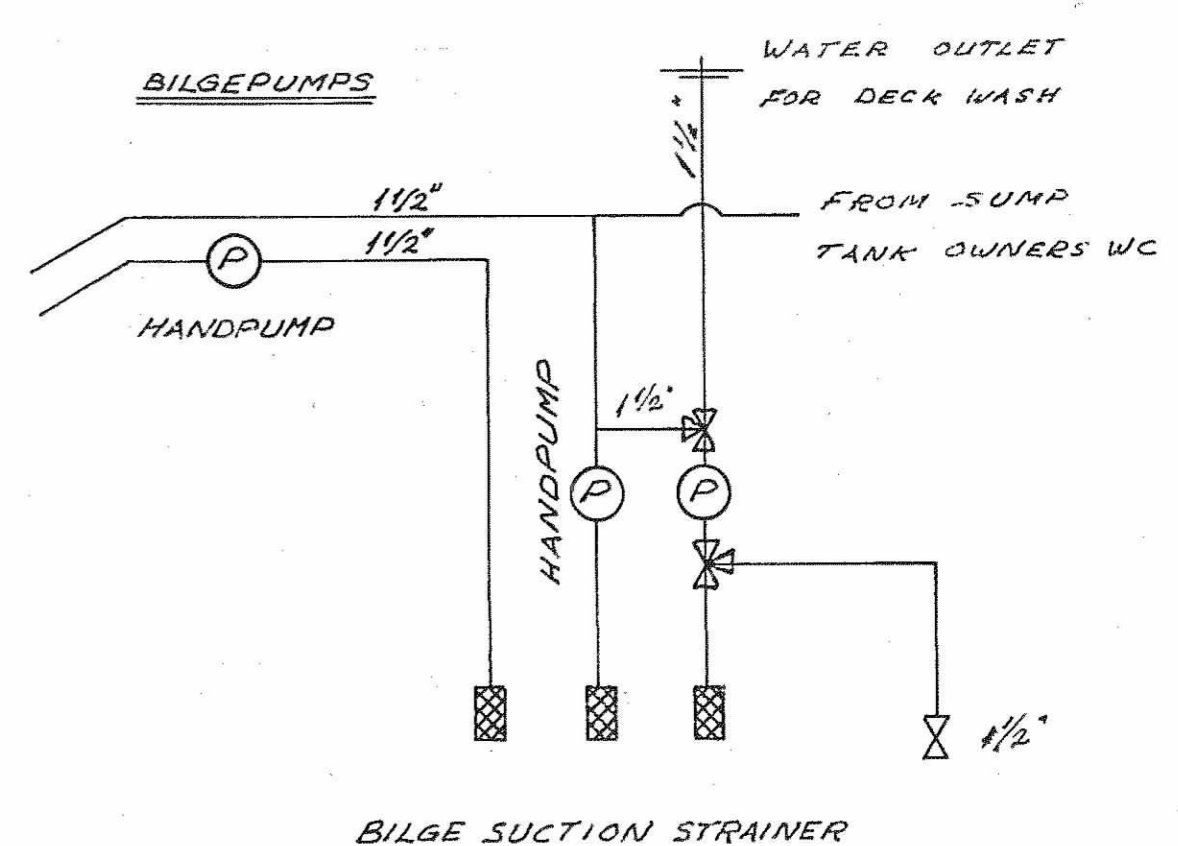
BILGEPUMPS

WATER OUTLET
FOR DECK WASH

$1\frac{1}{2}$"

$1\frac{1}{2}$"

FROM SUMP
TANK OWNERS WC

$1\frac{1}{2}$"

P

HANDPUMP

HANDPUMP

$1\frac{1}{2}$"

P

P

$1\frac{1}{2}$"

BILGE SUCTION STRAINER